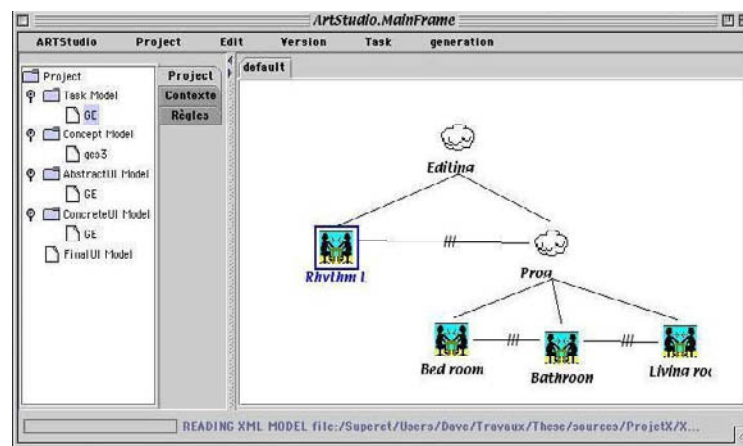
ArtStudio.MainFrame

ARTStudio Project Edit Version Task generation

Project
Task Model
GC
Concept Model
geo3
AbstractUI Model
GE
ConcreteUI Model
GE
FinalUI Model

Project
Contexte
Règles

default

Editing

Rhythm L

|||

Prog

Bed room

|||

Bathroon

|||

Living roo

READING XML MODEL file:/Superet/Users/Dave/Travaux/These/sources/ProjetX/X...